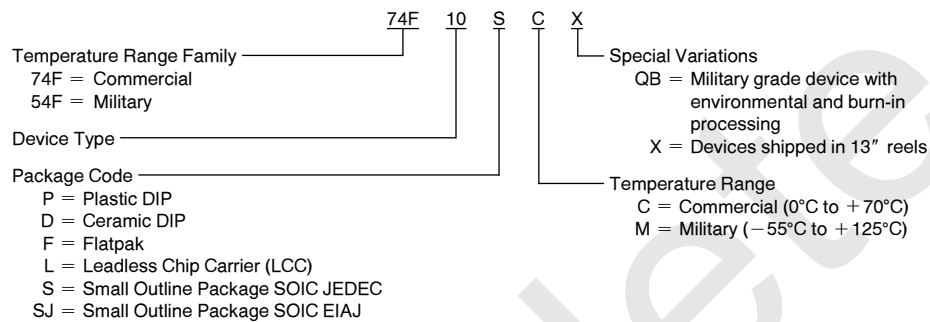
74F 10 S C X

Temperature Range Family
74F = Commercial
54F = Military

Device Type

Package Code
P = Plastic DIP
D = Ceramic DIP
F = Flatpak
L = Leadless Chip Carrier (LCC)
S = Small Outline Package SOIC JEDEC
SJ = Small Outline Package SOIC EIAJ

Special Variations
QB = Military grade device with environmental and burn-in processing
X = Devices shipped in 13″ reels

Temperature Range
C = Commercial (0°C to +70°C)
M = Military (−55°C to +125°C)